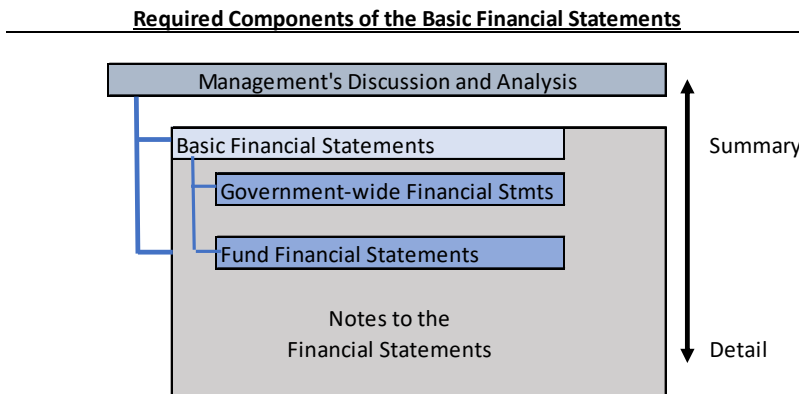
Required Components of the Basic Financial Statements

Management's Discussion and Analysis

Basic Financial Statements

Government-wide Financial Stmts

Fund Financial Statements

Notes to the Financial Statements

Summary

Detail